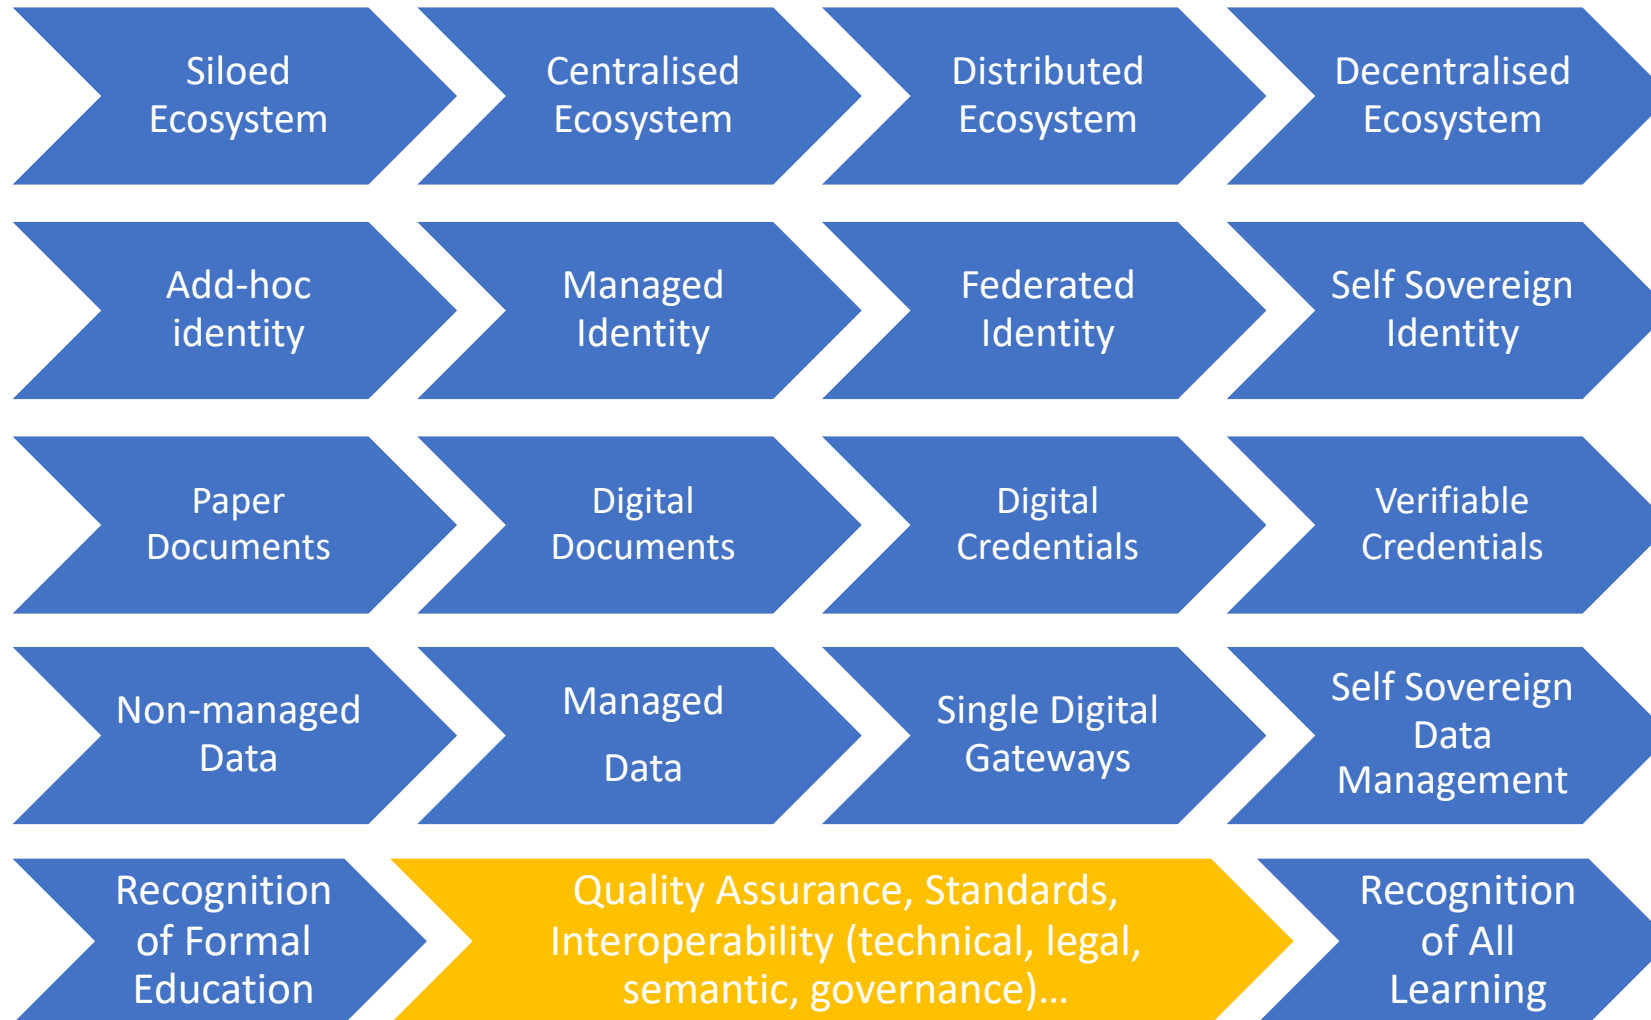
Siloed Ecosystem

Centralised Ecosystem

Distributed Ecosystem

Decentralised Ecosystem

Add-hoc identity

Managed Identity

Federated Identity

Self Sovereign Identity

Paper Documents

Digital Documents

Digital Credentials

Verifiable Credentials

Non-managed Data

Managed Data

Single Digital Gateways

Self Sovereign Data Management

Recognition of Formal Education

Quality Assurance, Standards, Interoperability (technical, legal, semantic, governance)...

Recognition of All Learning